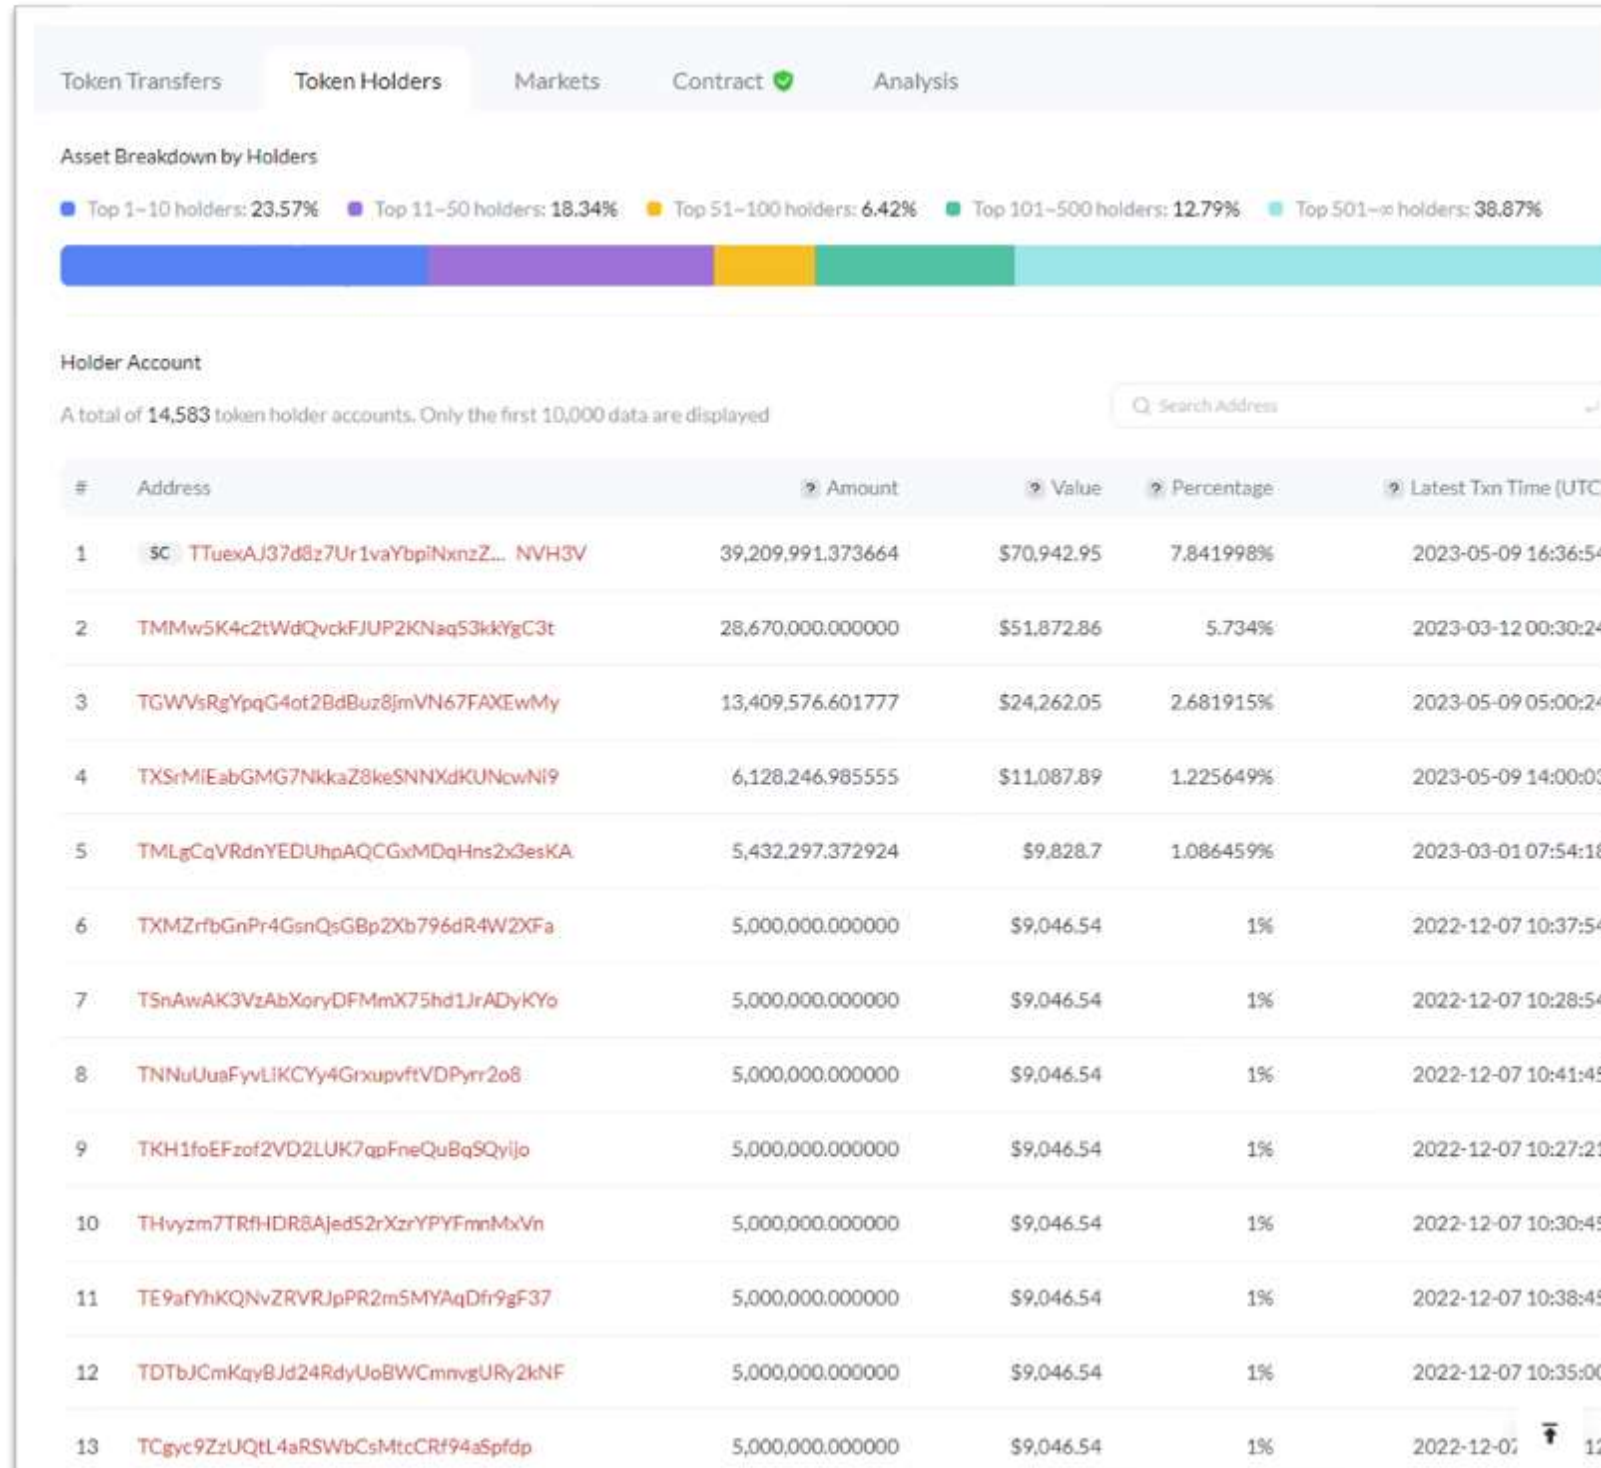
Token Transfers Token Holders Markets Contract Analysis

Asset Breakdown by Holders

Top 1~10 holders: 23.57% Top 11~50 holders: 18.34% Top 51~100 holders: 6.42% Top 101~500 holders: 12.79% Top 501~∞ holders: 38.87%

Holder Account

A total of 14,583 token holder accounts. Only the first 10,000 data are displayed

Search Address

| # | Address | Amount | Value | Percentage | Latest Txn Time (UTC |
|---|---|---|---|---|---|
| 1 | SC TTuexAJ37d8z7Ur1vaYbpiNxnzZ... NVH3V | 39,209,991.373664 | $70,942.95 | 7.841998% | 2023-05-09 16:36:5 |
| 2 | TMMw5K4c2tWdQvckFJUP2KNaq53kkYgC3t | 28,670,000.000000 | $51,872.86 | 5.734% | 2023-03-12 00:30:2 |
| 3 | TGWVsRgYpqG4ot2BdBuz8jmVN67FAXEwMy | 13,409,576.601777 | $24,262.05 | 2.681915% | 2023-05-09 05:00:2 |
| 4 | TXSrMiEabGMG7NkkaZ8keSNNXdKUNcwNi9 | 6,128,246.985555 | $11,087.89 | 1.225649% | 2023-05-09 14:00:0 |
| 5 | TMLgCqVRdnYEDUhpAQCGxMDqHns2x3esKA | 5,432,297.372924 | $9,828.7 | 1.086459% | 2023-03-01 07:54:1 |
| 6 | TXMZrfbGnPr4GsnQsGBp2Xb796dR4W2XFa | 5,000,000.000000 | $9,046.54 | 1% | 2022-12-07 10:37:5 |
| 7 | TSnAwAK3VzAbXoryDFMmX75hd1JrADyKYo | 5,000,000.000000 | $9,046.54 | 1% | 2022-12-07 10:28:5 |
| 8 | TNNuUuaFyvLiKCYy4GrxupvftVDPyrr2o8 | 5,000,000.000000 | $9,046.54 | 1% | 2022-12-07 10:41:4 |
| 9 | TKH1foEFzof2VD2LUK7qpFneQuBqSQyijo | 5,000,000.000000 | $9,046.54 | 1% | 2022-12-07 10:27:2 |
| 10 | THvyzm7TRfHDR8AJed52rXzrYPYFmnMxVn | 5,000,000.000000 | $9,046.54 | 1% | 2022-12-07 10:30:4 |
| 11 | TE9afYhKQNvZRVRJpPR2m5MYAqDfr9gF37 | 5,000,000.000000 | $9,046.54 | 1% | 2022-12-07 10:38:4 |
| 12 | TDTbJCmKqyBJd24RdyUoBWCmnvgURy2kNF | 5,000,000.000000 | $9,046.54 | 1% | 2022-12-07 10:35:0 |
| 13 | TCgyc9ZzUQtL4aRSWbCsMtcCRf94aSpfdp | 5,000,000.000000 | $9,046.54 | 1% | 2022-12-0 |